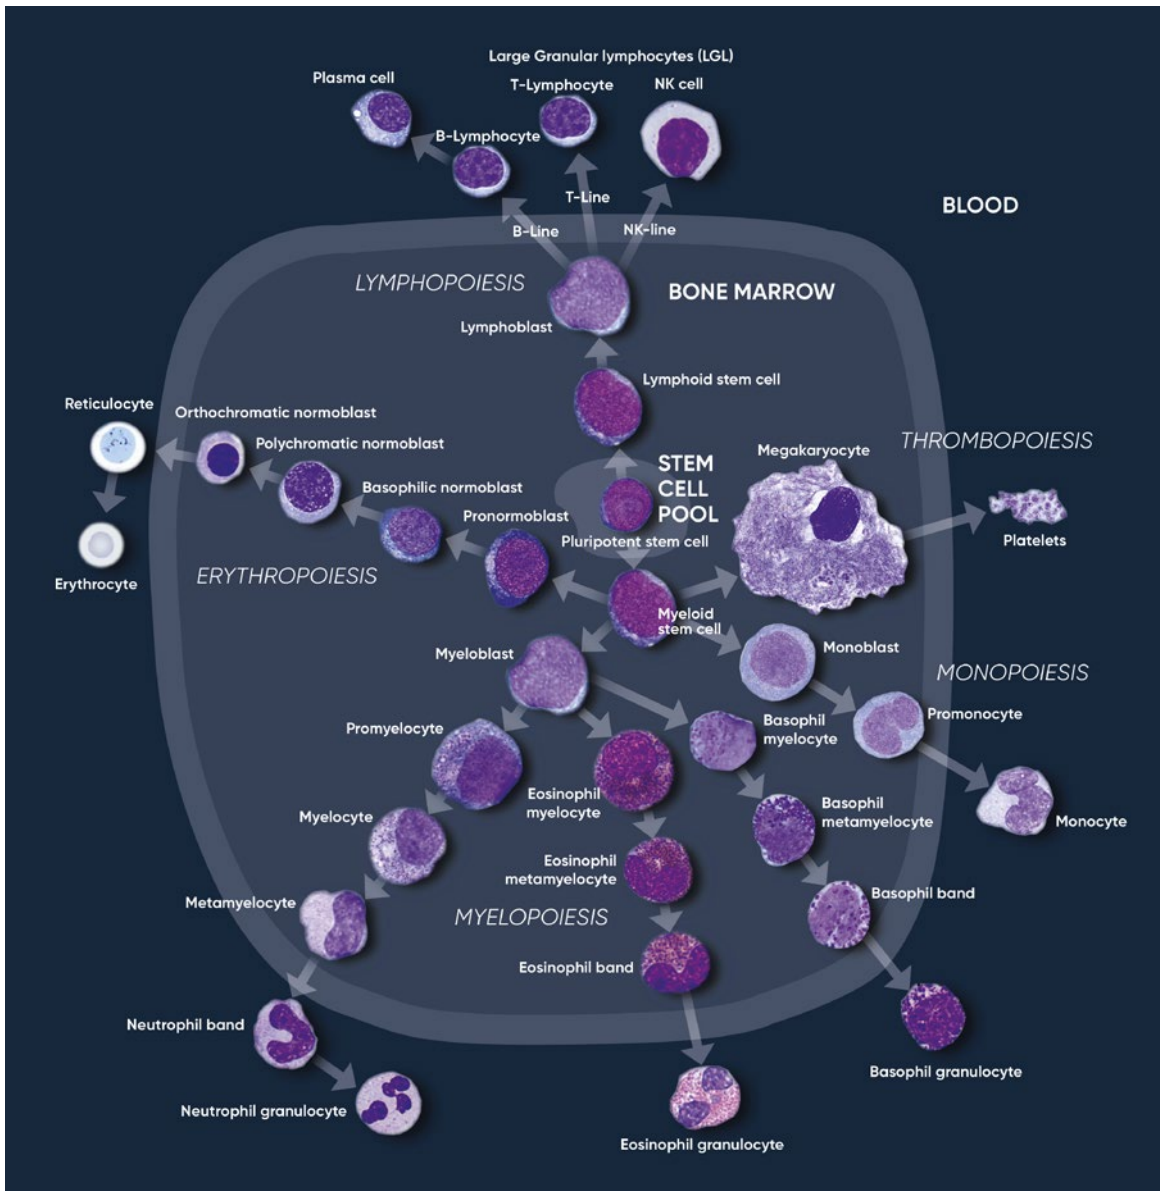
Large Granular lymphocytes (LGL)

Plasma cell

T-Lymphocyte

NK cell

B-Lymphocyte

T-Line

BLOOD

B-Line

NK-line

LYMPHOPOIESIS

BONE MARROW

Lymphoblast

Lymphoid stem cell

Reticulocyte

Orthochromatic normoblast

Polychromatic normoblast

THROMBOPOIESIS

Megakaryocyte

STEM CELL POOL

Basophilic normoblast

Pronormoblast

Platelets

Pluripotent stem cell

Erythrocyte

ERYTHROPOIESIS

Myeloid stem cell

Myeloblast

Monoblast

MONOPOIESIS

Promyelocyte

Basophil myelocyte

Promonocyte

Eosinophil myelocyte

Myelocyte

Basophil metamyelocyte

Monocyte

Eosinophil metamyelocyte

Metamyelocyte

Basophil band

MYELOPOIESIS

Eosinophil band

Neutrophil band

Basophil granulocyte

Neutrophil granulocyte

Eosinophil granulocyte